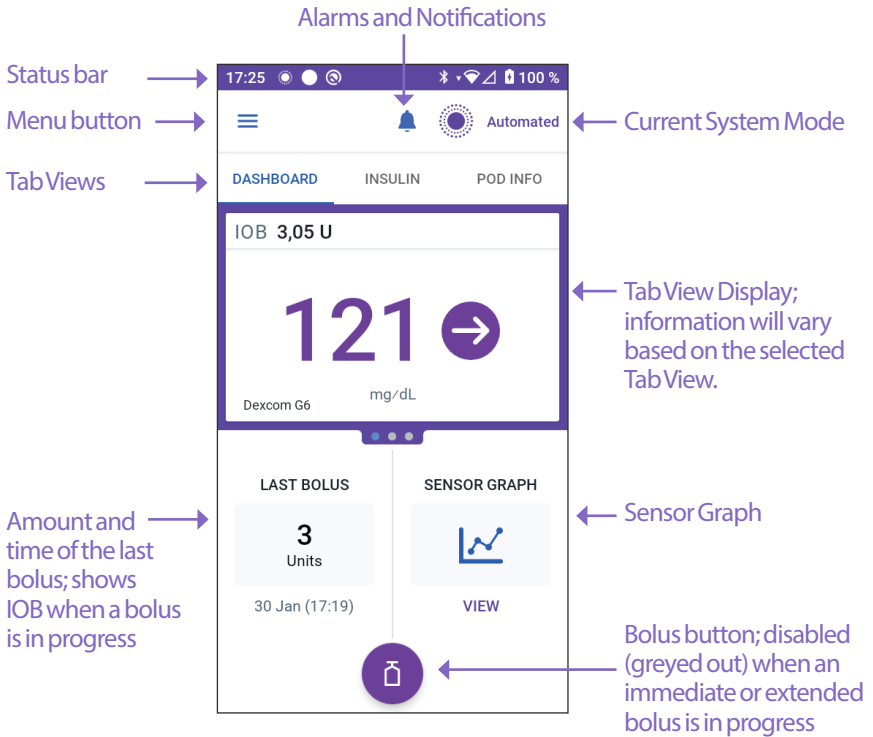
Alarms and Notifications

Status bar

17:25 100 %

Menu button

Automated

Current System Mode

Tab Views

DASHBOARD INSULIN POD INFO

IOB 3,05 U

121

Dexcom G6 mg/dL

Tab View Display; information will vary based on the selected Tab View.

LAST BOLUS

3
Units

30 Jan (17:19)

SENSOR GRAPH

VIEW

Sensor Graph

Amount and time of the last bolus; shows IOB when a bolus is in progress

Bolus button; disabled (greyed out) when an immediate or extended bolus is in progress